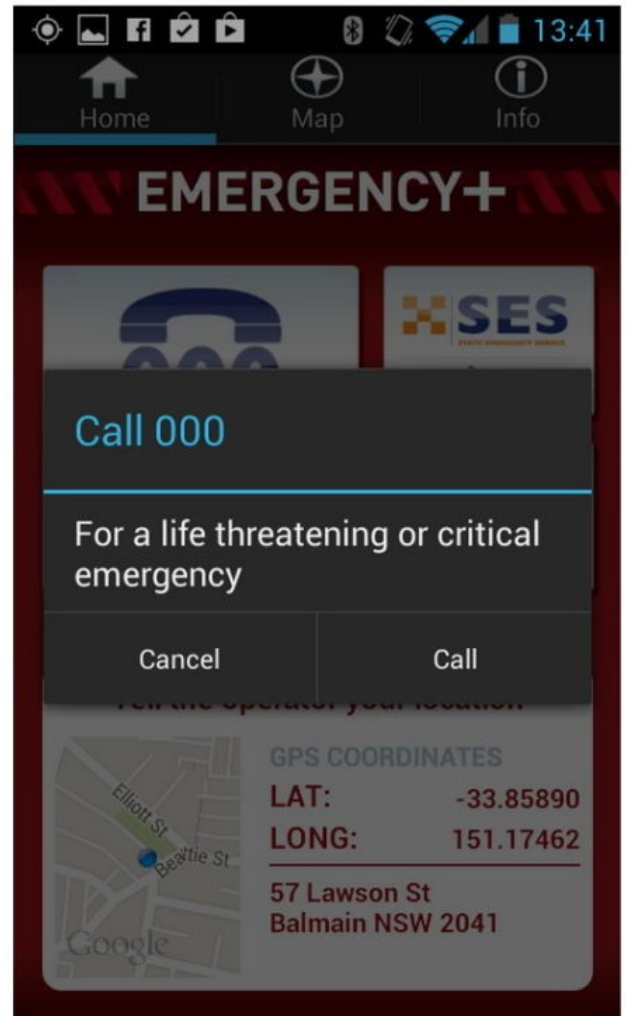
13:41

Home
Map
Info

EMERGENCY+

SES

Call 000

For a life threatening or critical emergency

Cancel
Call

Tell the operator your location

Elliott St
Beattie St
Google

GPS COORDINATES
LAT: -33.85890
LONG: 151.17462
57 Lawson St
Balmain NSW 2041